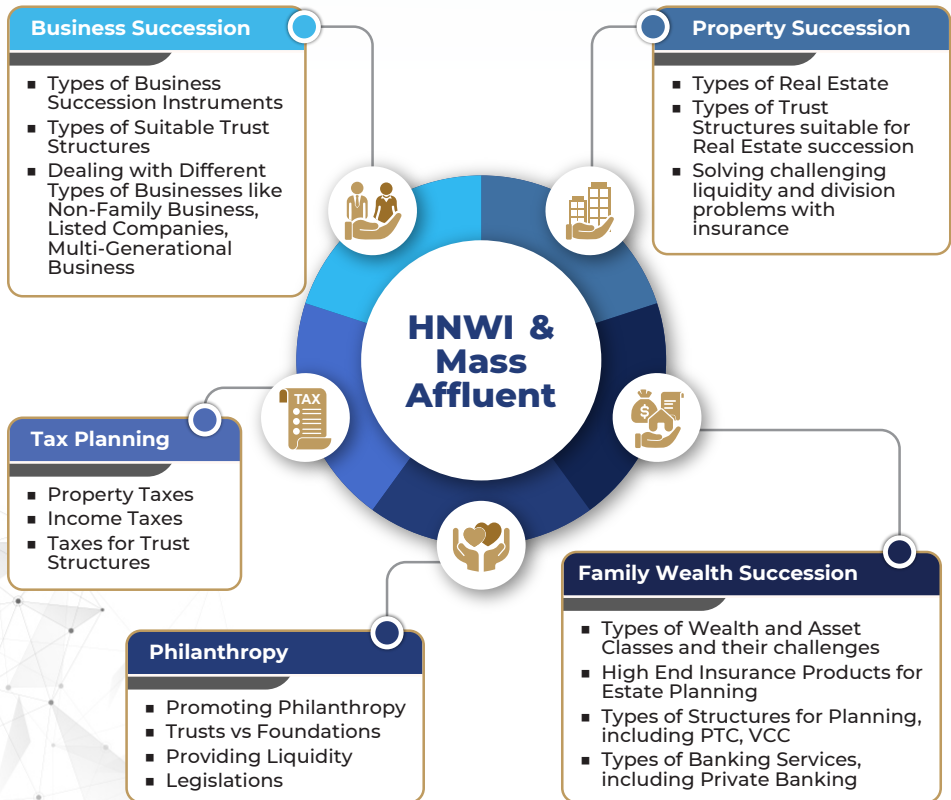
Business Succession

- Types of Business Succession Instruments
- Types of Suitable Trust Structures
- Dealing with Different Types of Businesses like Non-Family Business, Listed Companies, Multi-Generational Business

Property Succession

- Types of Real Estate
- Types of Trust Structures suitable for Real Estate succession
- Solving challenging liquidity and division problems with insurance

HNWI & Mass Affluent

TAX

Tax Planning

- Property Taxes
- Income Taxes
- Taxes for Trust Structures

Family Wealth Succession

- Types of Wealth and Asset Classes and their challenges
- High End Insurance Products for Estate Planning
- Types of Structures for Planning, including PTC, VCC
- Types of Banking Services, including Private Banking

Philanthropy

- Promoting Philanthropy
- Trusts vs Foundations
- Providing Liquidity
- Legislations